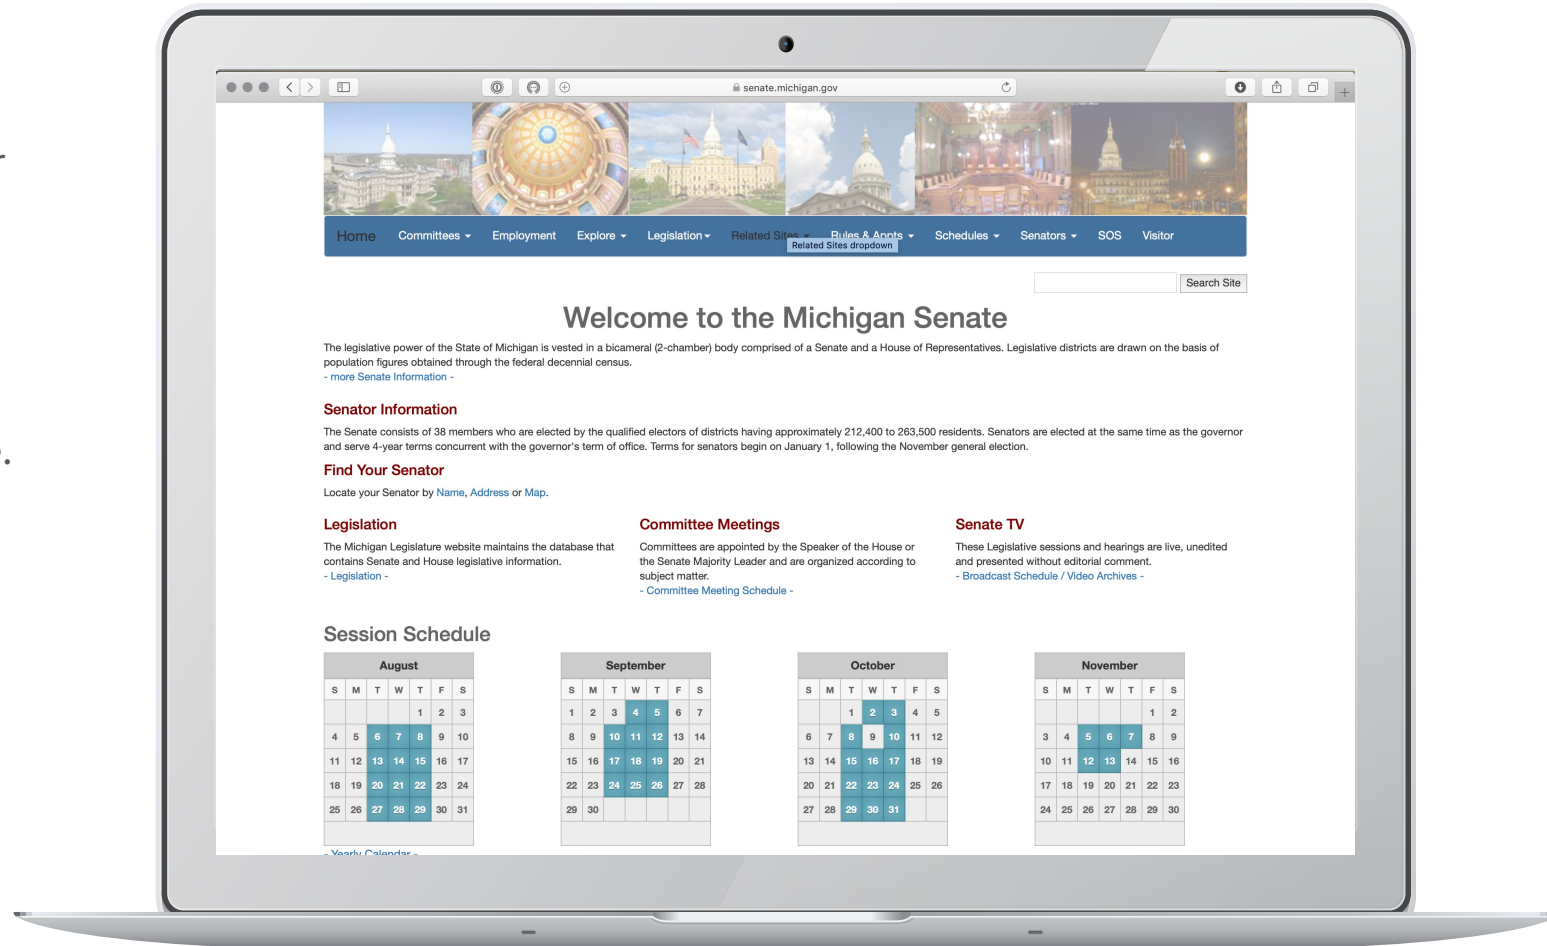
senate.michigan.gov

Home Committees Employment Explore Legislation Related Sites Rules & Appts Schedules Senators SOS Visitor
Related Sites dropdown

Search Site

Welcome to the Michigan Senate

The legislative power of the State of Michigan is vested in a bicameral (2-chamber) body comprised of a Senate and a House of Representatives. Legislative districts are drawn on the basis of population figures obtained through the federal decennial census.
- more Senate Information -

Senator Information

The Senate consists of 38 members who are elected by the qualified electors of districts having approximately 212,400 to 263,500 residents. Senators are elected at the same time as the governor and serve 4-year terms concurrent with the governor's term of office. Terms for senators begin on January 1, following the November general election.

Find Your Senator

Locate your Senator by Name, Address or Map.

Legislation

The Michigan Legislature website maintains the database that contains Senate and House legislative information.
- Legislation -

Committee Meetings

Committees are appointed by the Speaker of the House or the Senate Majority Leader and are organized according to subject matter.
- Committee Meeting Schedule -

Senate TV

These Legislative sessions and hearings are live, unedited and presented without editorial comment.
- Broadcast Schedule / Video Archives -

Session Schedule

August

| S | M | T | W | T | F | S |
|---|---|---|---|---|---|---|
| | | | | 1 | 2 | 3 |
| 4 | 5 | 6 | 7 | 8 | 9 | 10 |
| 11 | 12 | 13 | 14 | 15 | 16 | 17 |
| 18 | 19 | 20 | 21 | 22 | 23 | 24 |
| 25 | 26 | 27 | 28 | 29 | 30 | 31 |

September

| S | M | T | W | T | F | S |
|---|---|---|---|---|---|---|
| 1 | 2 | 3 | 4 | 5 | 6 | 7 |
| 8 | 9 | 10 | 11 | 12 | 13 | 14 |
| 15 | 16 | 17 | 18 | 19 | 20 | 21 |
| 22 | 23 | 24 | 25 | 26 | 27 | 28 |
| 29 | 30 | | | | | |

October

| S | M | T | W | T | F | S |
|---|---|---|---|---|---|---|
| | | 1 | 2 | 3 | 4 | 5 |
| 6 | 7 | 8 | 9 | 10 | 11 | 12 |
| 13 | 14 | 15 | 16 | 17 | 18 | 19 |
| 20 | 21 | 22 | 23 | 24 | 25 | 26 |
| 27 | 28 | 29 | 30 | 31 | | |

November

| S | M | T | W | T | F | S |
|---|---|---|---|---|---|---|
| | | | | | 1 | 2 |
| 3 | 4 | 5 | 6 | 7 | 8 | 9 |
| 10 | 11 | 12 | 13 | 14 | 15 | 16 |
| 17 | 18 | 19 | 20 | 21 | 22 | 23 |
| 24 | 25 | 26 | 27 | 28 | 29 | 30 |

- Yearly Calendar -